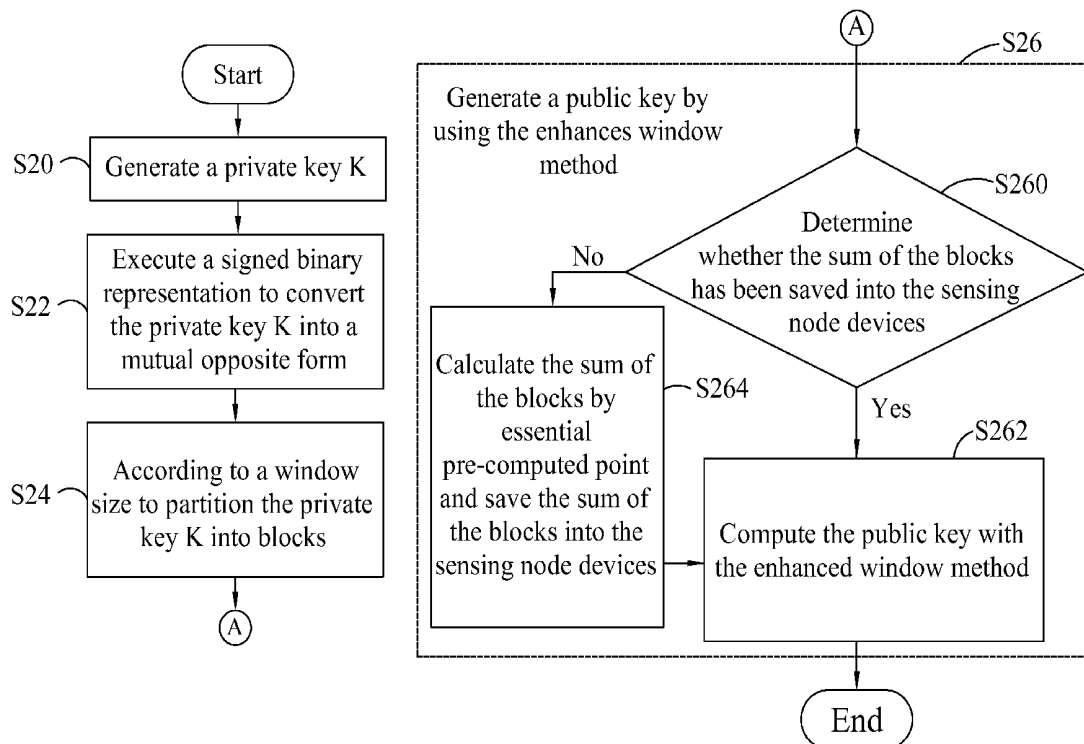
Start

S20

Generate a private key K

S22

Execute a signed binary representation to convert the private key K into a mutual opposite form

S24

According to a window size to partition the private key K into blocks

A

A

S26

Generate a public key by using the enhances window method

S260

Determine whether the sum of the blocks has been saved into the sensing node devices

No

Yes

S264

Calculate the sum of the blocks by essential pre-computed point and save the sum of the blocks into the sensing node devices

S262

Compute the public key with the enhanced window method

End